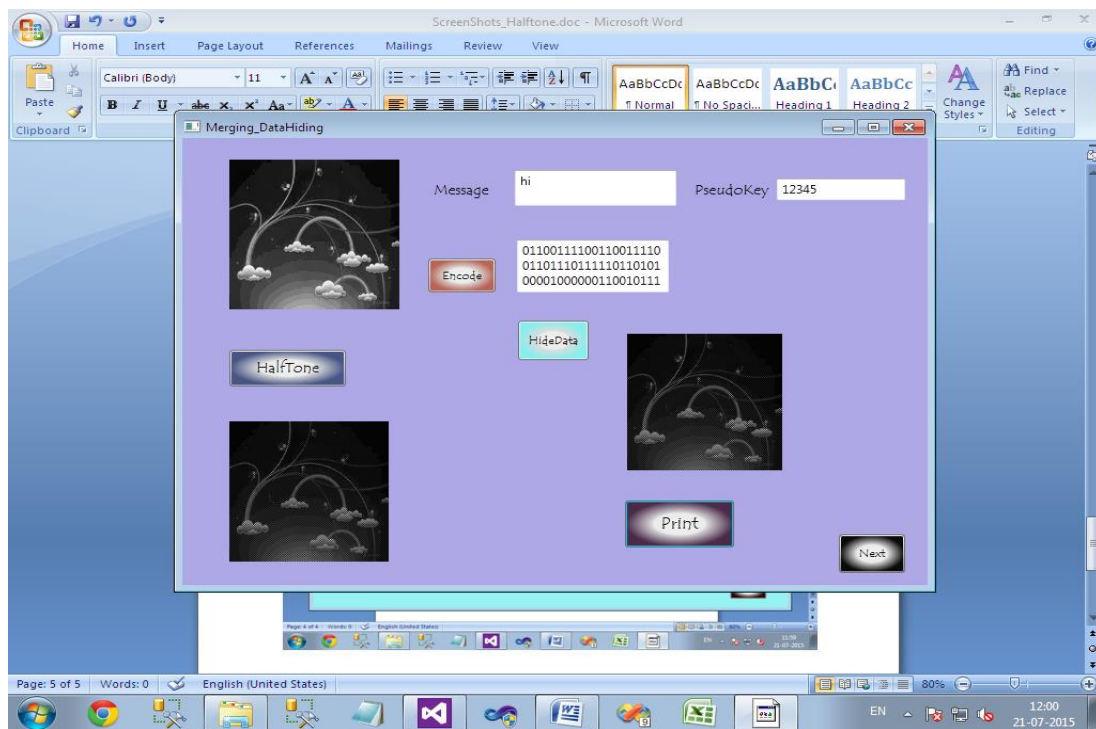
ScreenShots_Halftone.doc - Microsoft Word

Home Insert Page Layout References Mailings Review View

Calibri (Body) 11

Paste

Clipboard

AaBbCcDc ¶ Normal
AaBbCcDc ¶ No Spaci...
AaBbCc Heading 1
AaBbCc Heading 2

Change Styles

Find
Replace
Select

Editing

Merging_DataHiding

Message hi

PseudoKey 12345

Encode

011001111001100111100110111011111011010100001000000110010111

HideData

HalfTone

Print

Next

Page: 5 of 5 Words: 0 English (United States)

80%

EN

12:00
21-07-2015